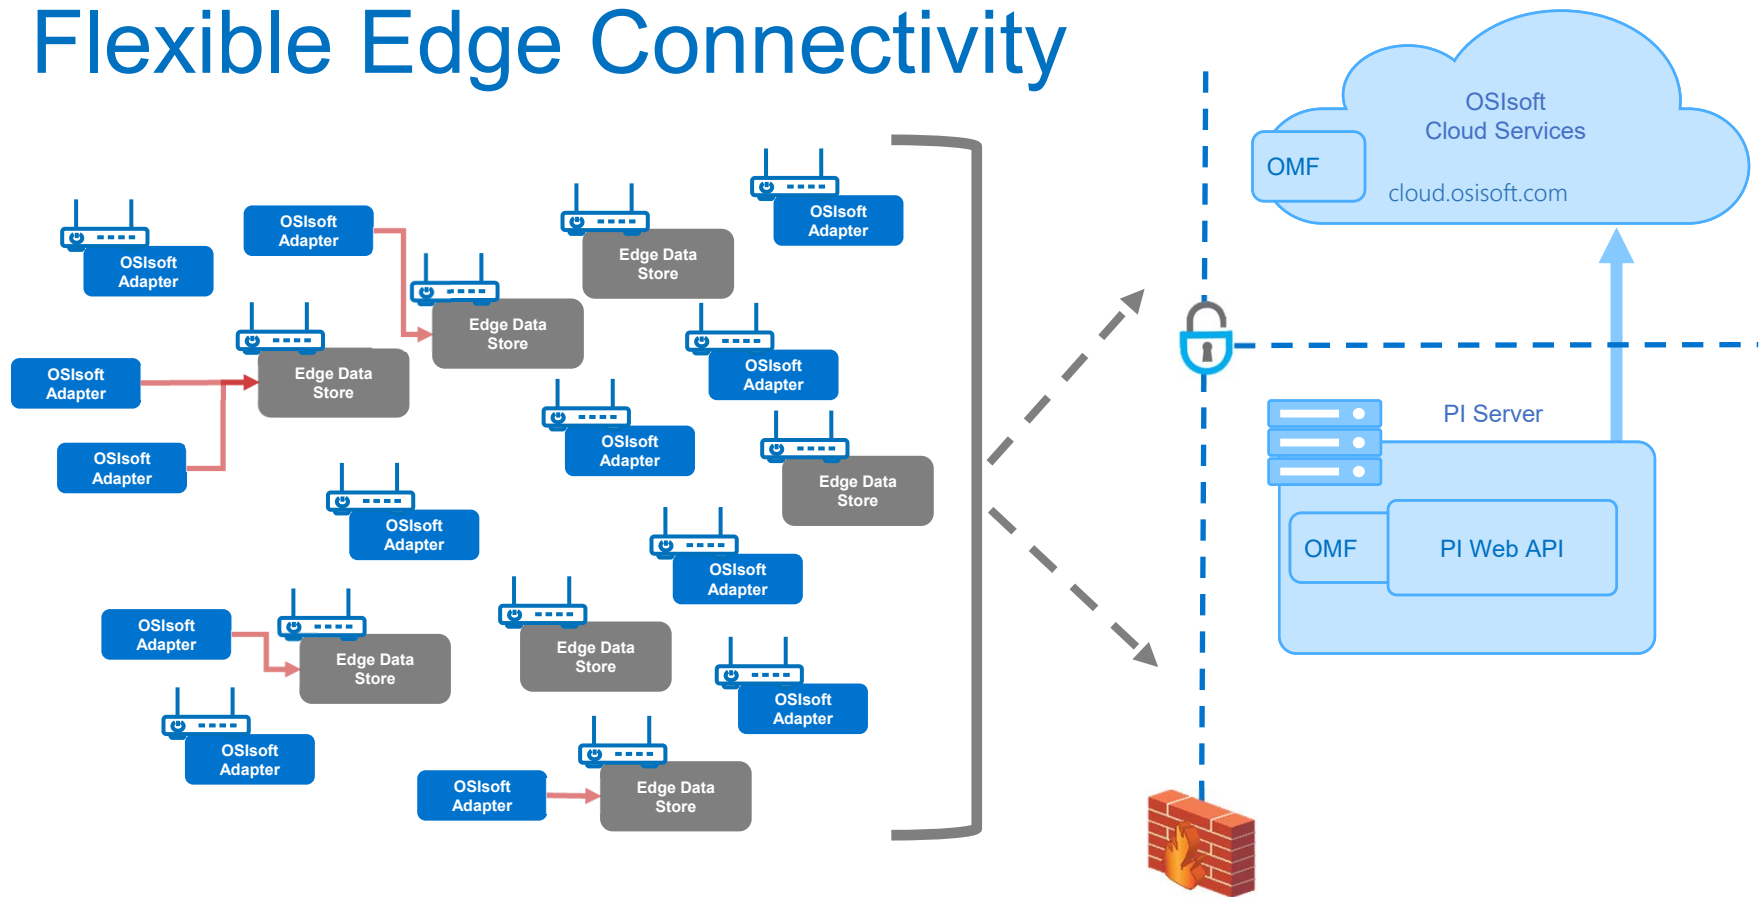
Flexible Edge Connectivity

OSIsoft Adapter

OSIsoft Adapter

Edge Data Store

Edge Data Store

OSIsoft Adapter

OSIsoft Adapter

Edge Data Store

OSIsoft Adapter

OSIsoft Adapter

OSIsoft Adapter

Edge Data Store

OSIsoft Adapter

OSIsoft Adapter

OSIsoft Adapter

Edge Data Store

Edge Data Store

OSIsoft Adapter

OSIsoft Adapter

OSIsoft Adapter

Edge Data Store

OSIsoft Cloud Services

OMF

cloud.osisoft.com

PI Server

OMF

PI Web API